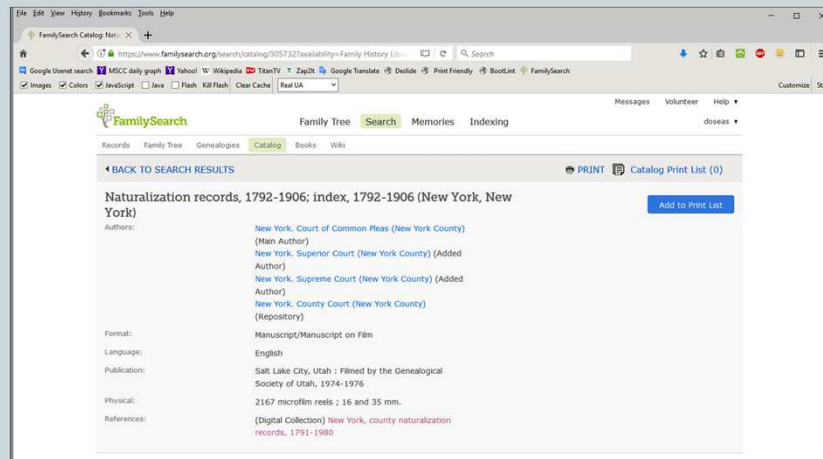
File Edit View History Bookmarks Tools Help

FamilySearch Catalog: Natu ×

https://www.familysearch.org/search/catalog/305732?availability=Family History Libr

Search

Google Usenet search  MSCC daily graph  Yahoo!  Wikipedia  TitanTV  Zap2it  Google Translate  Deslide  Print Friendly  BootLint  FamilySearch

Images  Colors  JavaScript  Java  Flash  Kill Flash  Clear Cache  Real UA

Customize

Messages  Volunteer  Help

FamilySearch  Family Tree  Search  Memories  Indexing  doseas

Records  Family Tree  Genealogies  Catalog  Books  Wiki

BACK TO SEARCH RESULTS

PRINT  Catalog Print List (0)

Naturalization records, 1792-1906; index, 1792-1906 (New York, New York)

Add to Print List

| | |
|---|---|
| Authors: | New York. Court of Common Pleas (New York County) (Main Author) New York. Superior Court (New York County) (Added Author) New York. Supreme Court (New York County) (Added Author) New York. County Court (New York County) (Repository) |
| Format: | Manuscript/Manuscript on Film |
| Language: | English |
| Publication: | Salt Lake City, Utah : Filmed by the Genealogical Society of Utah, 1974-1976 |
| Physical: | 2167 microfilm reels ; 16 and 35 mm. |
| References: | (Digital Collection) New York, county naturalization records, 1791-1980 |